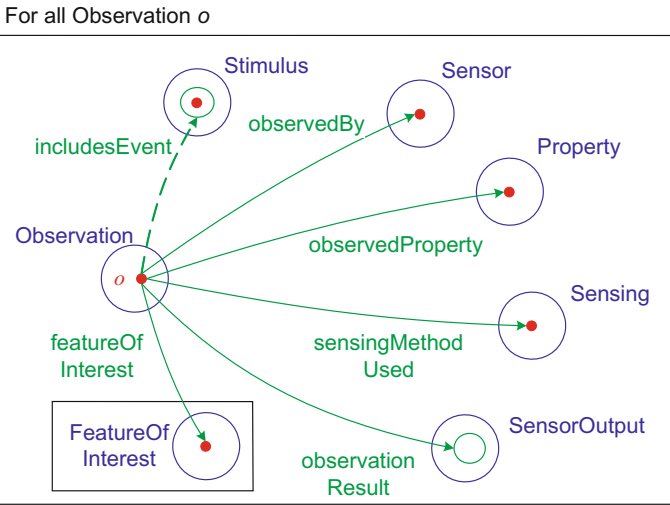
For all Observation *o*

Stimulus

Sensor

includesEvent

observedBy

Property

Observation

*o*

observedProperty

Sensing

featureOf Interest

sensingMethod Used

FeatureOf Interest

SensorOutput

observation Result